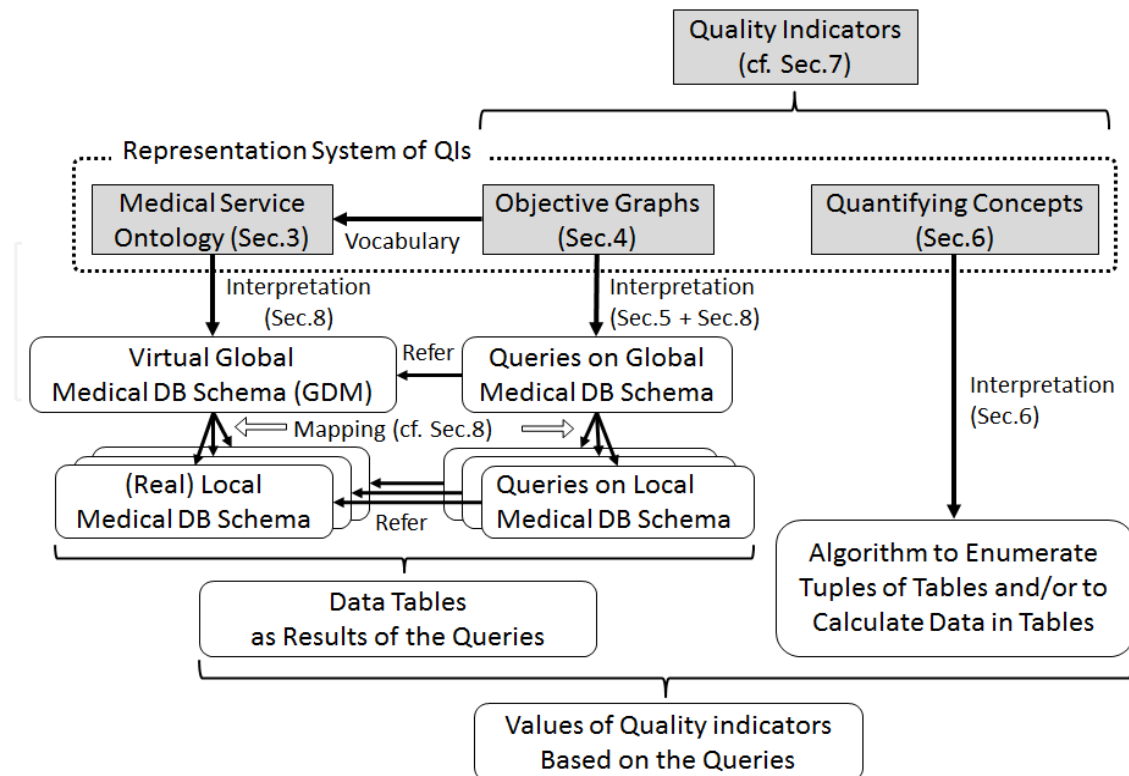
Quality Indicators (cf. Sec.7)

Representation System of QIs

Medical Service Ontology (Sec.3)

Vocabulary

Objective Graphs (Sec.4)

Quantifying Concepts (Sec.6)

Interpretation (Sec.8)

Interpretation (Sec.5 + Sec.8)

Virtual Global Medical DB Schema (GDM)

Refer

Queries on Global Medical DB Schema

Interpretation (Sec.6)

Mapping (cf. Sec.8)

(Real) Local Medical DB Schema

Refer

Queries on Local Medical DB Schema

Algorithm to Enumerate Tuples of Tables and/or to Calculate Data in Tables

Data Tables as Results of the Queries

Values of Quality indicators Based on the Queries